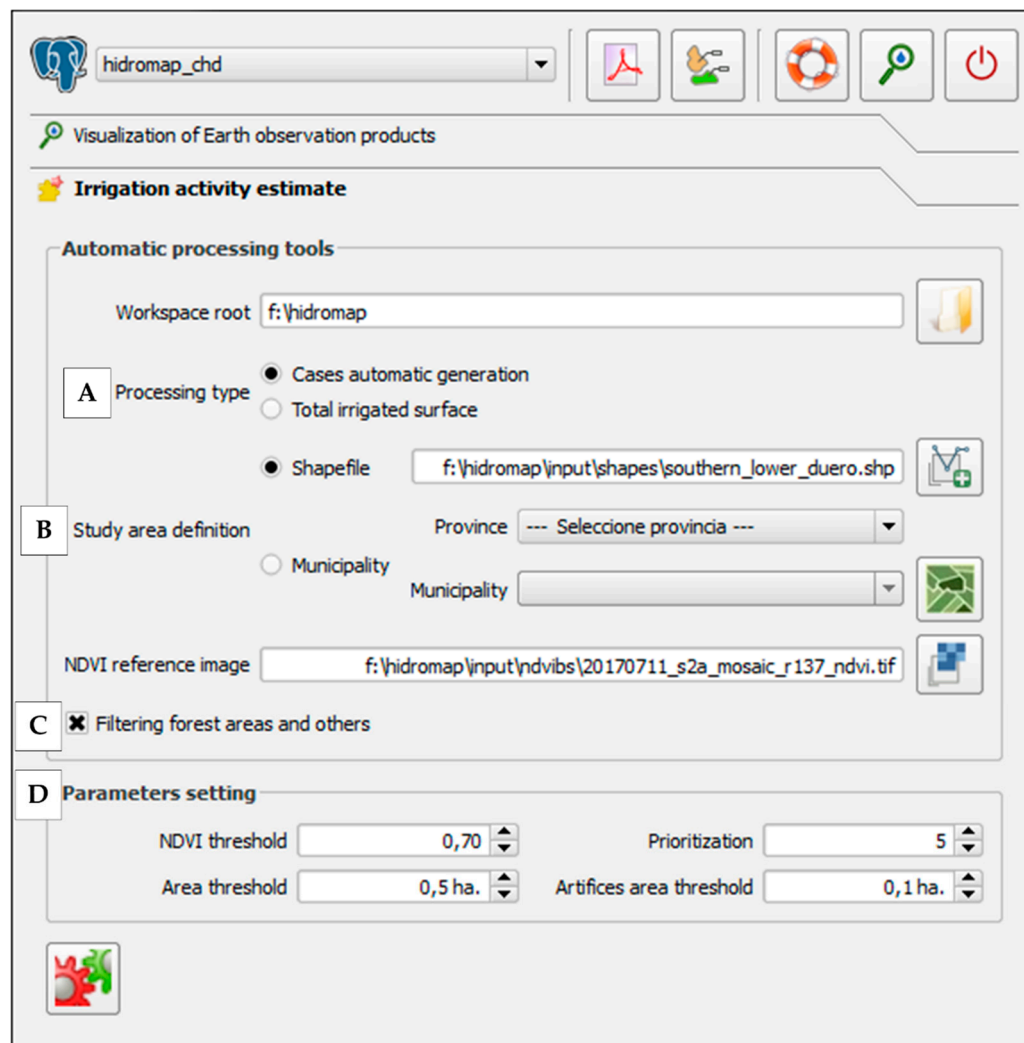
hidromap_chd

Visualization of Earth observation products

Irrigation activity estimate

Automatic processing tools

Workspace root f:\hidromap

A Processing type
Cases automatic generation
Total irrigated surface

Shapefile f:\hidromap\input\shapes\southern_lower_duero.shp

B Study area definition
Province --- Seleccione provincia ---
Municipality
Municipality

NDVI reference image f:\hidromap\input\ndvibs\20170711_s2a_mosaic_r137_ndvi.tif

C Filtering forest areas and others

D Parameters setting

NDVI threshold 0,70
Prioritization 5
Area threshold 0,5 ha.
Artifices area threshold 0,1 ha.